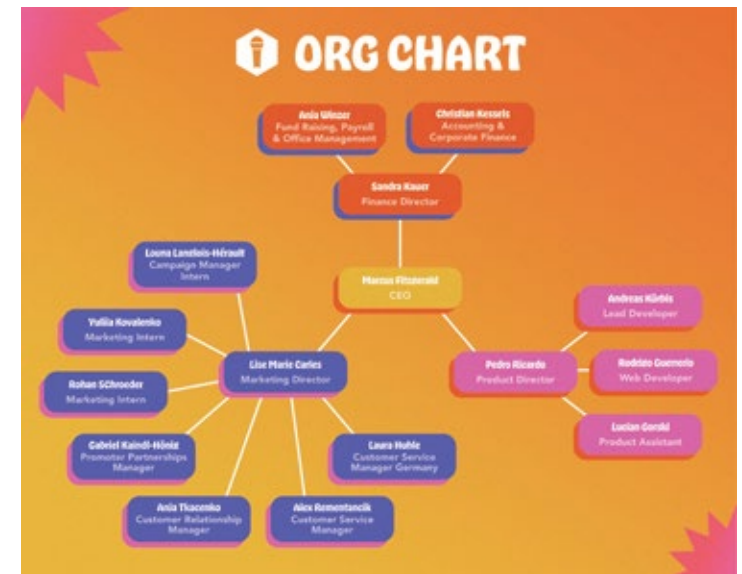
ORG CHART

Anja Winzer
Fund Raising, Payroll & Office Management

Christian Kessels
Accounting & Corporate Finance

Sandra Kauer
Finance Director

Marcus Fitzgerald
CEO

Louna Lanzlois-Hérault
Campaign Manager Intern

Yuliia Kovalenko
Marketing Intern

Rohan Schroeder
Marketing Intern

Lise Marie Carles
Marketing Director

Gabriel Kaindl-Hönig
Promoter Partnerships Manager

Anja Tkacenko
Customer Relationship Manager

Alex Rementsnik
Customer Service Manager

Laura Huhle
Customer Service Manager Germany

Andreas Kürbis
Lead Developer

Pedro Ricardo
Product Director

Rodrigo Guerrero
Web Developer

Lucian Gorski
Product Assistant